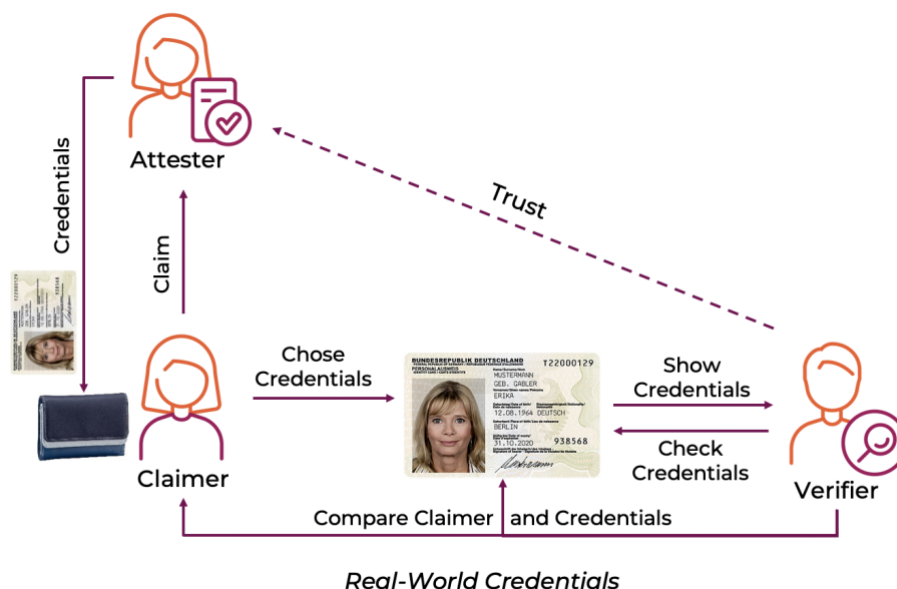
Attester

Credentials

Trust

Claim

Chose Credentials

BUNDESREPUBLIK DEUTSCHLAND

PERSONALAUSWEIS

T22000129

MUSTERMANN

GEB. GABLER

ERIKA

12.08.1964 DEUTSCH

BERLIN

31.10.2020

938568

Show Credentials

Check Credentials

Claimer

Verifier

Compare Claimer and Credentials

Real-World Credentials